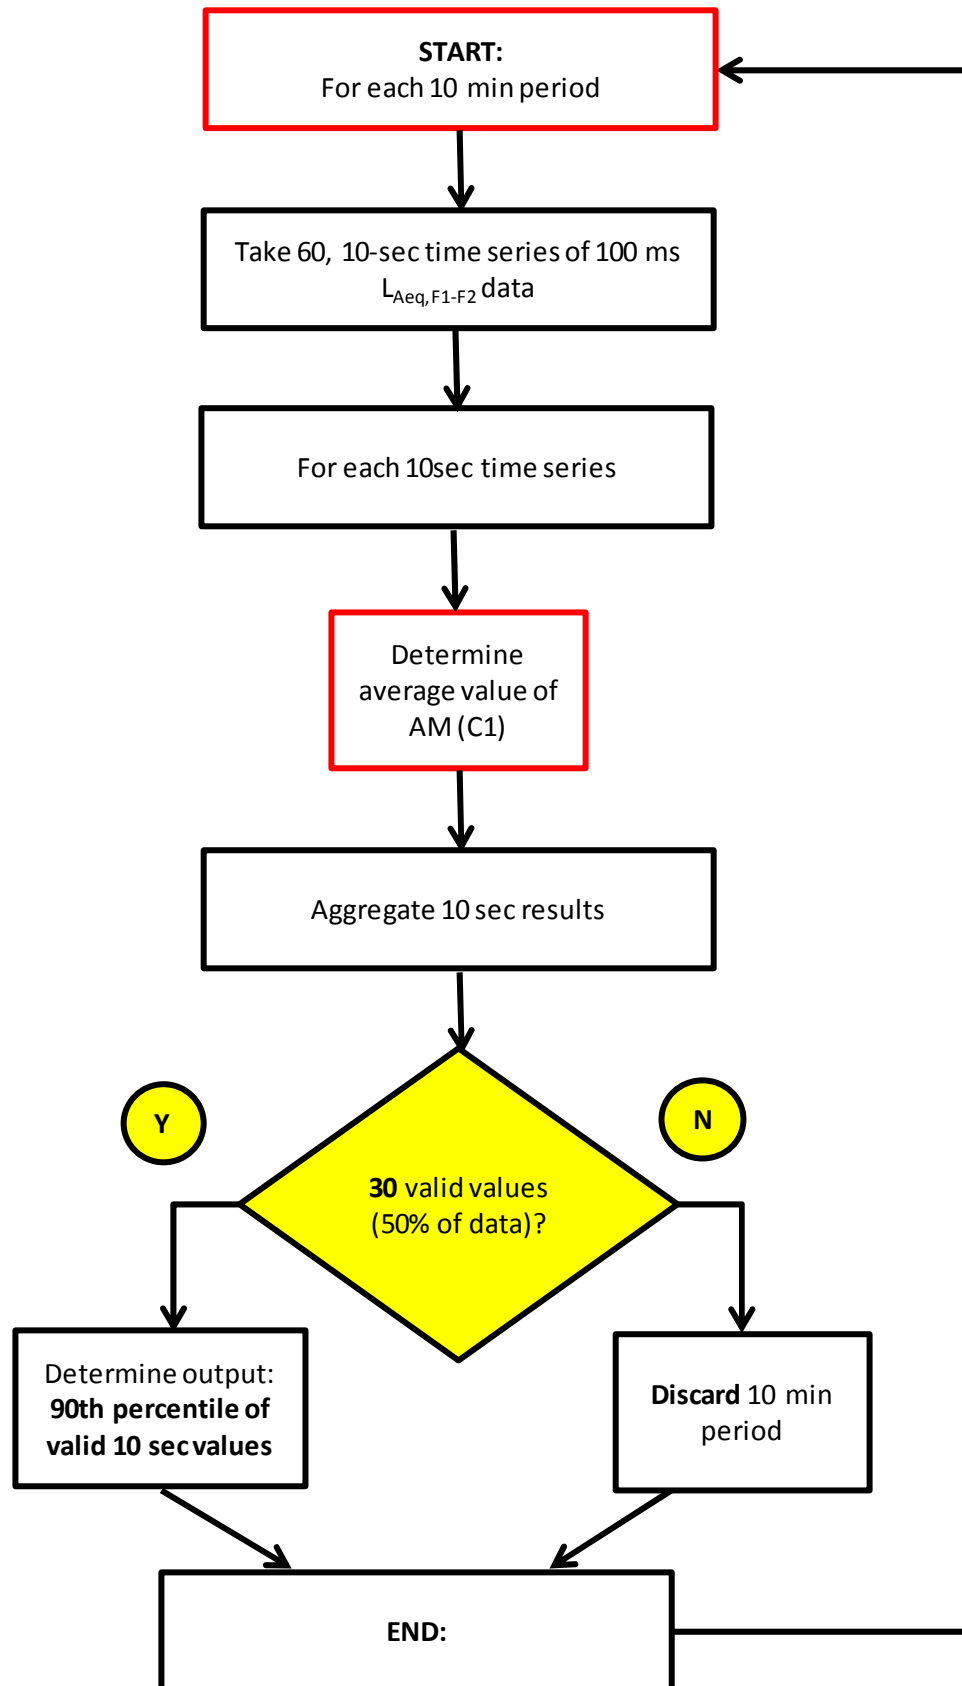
START:
For each 10 min period

Take 60, 10-sec time series of 100 ms $L_{Aeq,F1-F2}$ data

For each 10sec time series

Determine average value of AM (C1)

Aggregate 10 sec results

Y

N

30 valid values (50% of data)?

Determine output: 90th percentile of valid 10 sec values

Discard 10 min period

END: